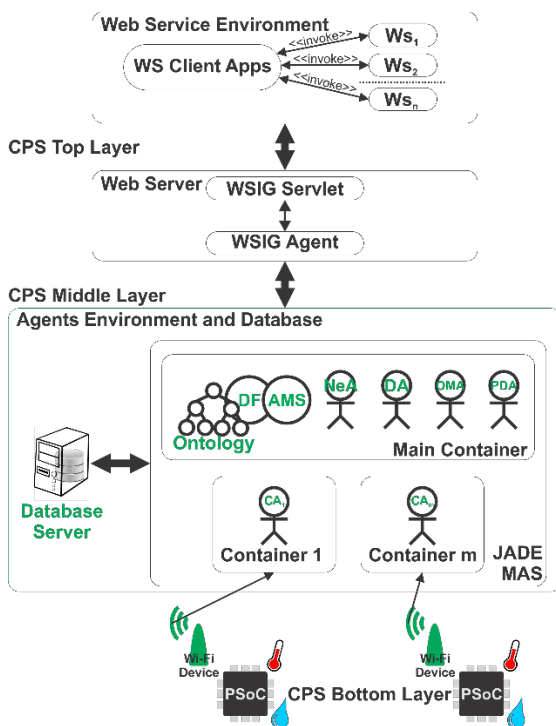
Web Service Environment

WS Client Apps

<<invoke>>

$Ws_1$

<<invoke>>

$Ws_2$

<<invoke>>

$Ws_n$

CPS Top Layer

Web Server

WSIG Servlet

WSIG Agent

CPS Middle Layer

Agents Environment and Database

DF

AMS

NeA

DA

DMA

PDA

Ontology

Main Container

Database Server

$CA_1$

$CA_m$

Container 1

Container m

JADE MAS

Wi-Fi Device

Wi-Fi Device

PSoC

CPS Bottom Layer

PSoC